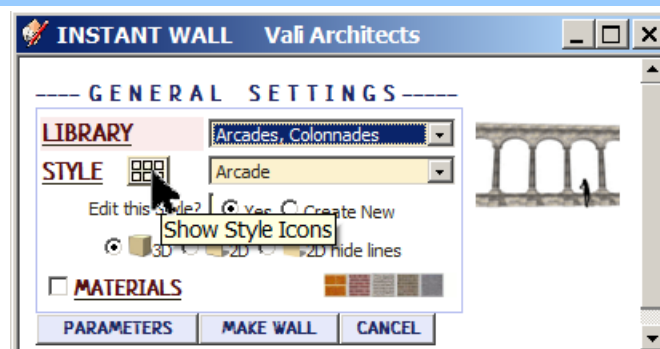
INSTANT WALL Vali Architects

---- GENERAL SETTINGS-----

LIBRARY Arcades, Colonnades

STYLE Arcade

Edit this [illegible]? Yes Create New

Show Style Icons

3D 2D 2D hide lines

MATERIALS

PARAMETERS MAKE WALL CANCEL